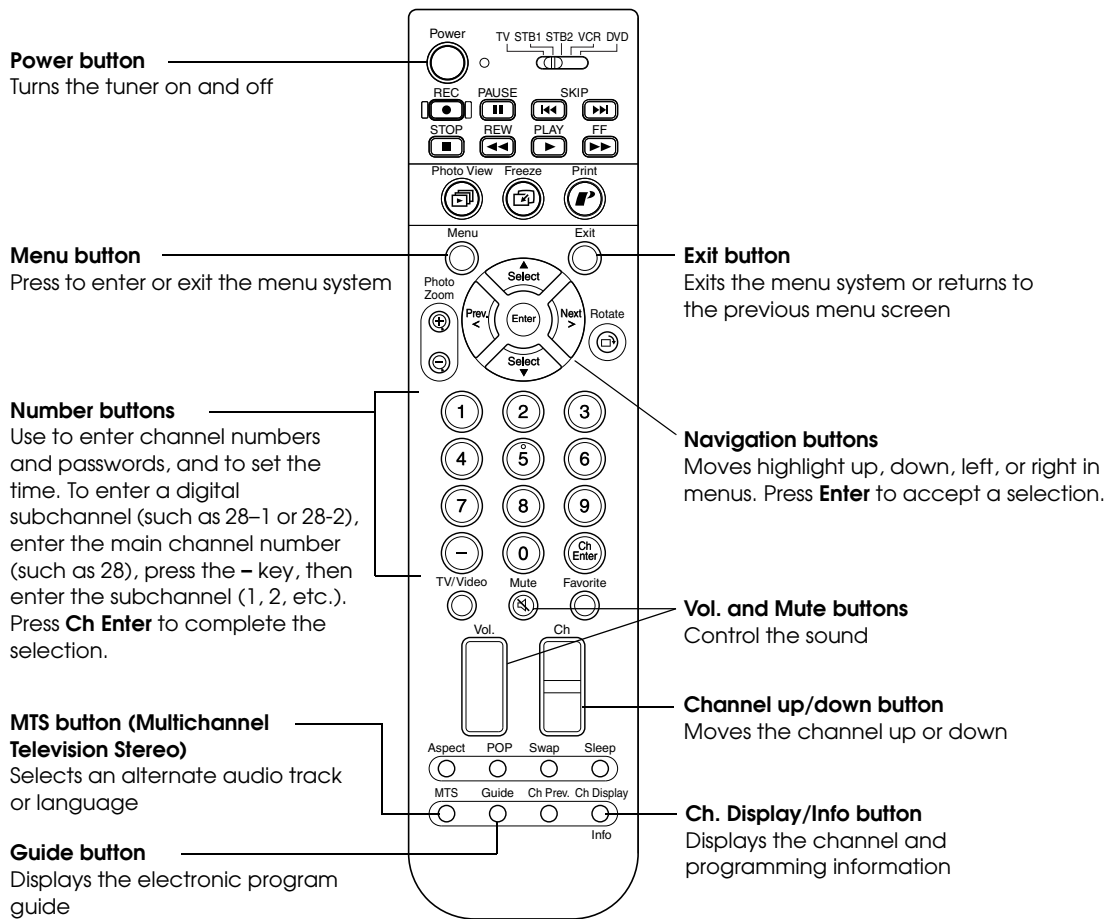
Power button
Turns the tuner on and off

Menu button
Press to enter or exit the menu system

Number buttons
Use to enter channel numbers and passwords, and to set the time. To enter a digital subchannel (such as 28–1 or 28-2), enter the main channel number (such as 28), press the **–** key, then enter the subchannel (1, 2, etc.). Press **Ch Enter** to complete the selection.

MTS button (Multichannel Television Stereo)
Selects an alternate audio track or language

Guide button
Displays the electronic program guide

Power
TV STB1 STB2 VCR DVD
REC PAUSE SKIP
STOP REW PLAY FF
Photo View Freeze Print
Menu Exit
Photo Zoom
Select
Prev. <
Enter
Next >
Rotate
Select
1 2 3
4 5 6
7 8 9
– 0 Ch Enter
TV/Video Mute Favorite
Vol. Ch
Aspect POP Swap Sleep
MTS Guide Ch Prev. Ch Display
Info

Exit button
Exits the menu system or returns to the previous menu screen

Navigation buttons
Moves highlight up, down, left, or right in menus. Press **Enter** to accept a selection.

Vol. and Mute buttons
Control the sound

Channel up/down button
Moves the channel up or down

Ch. Display/Info button
Displays the channel and programming information